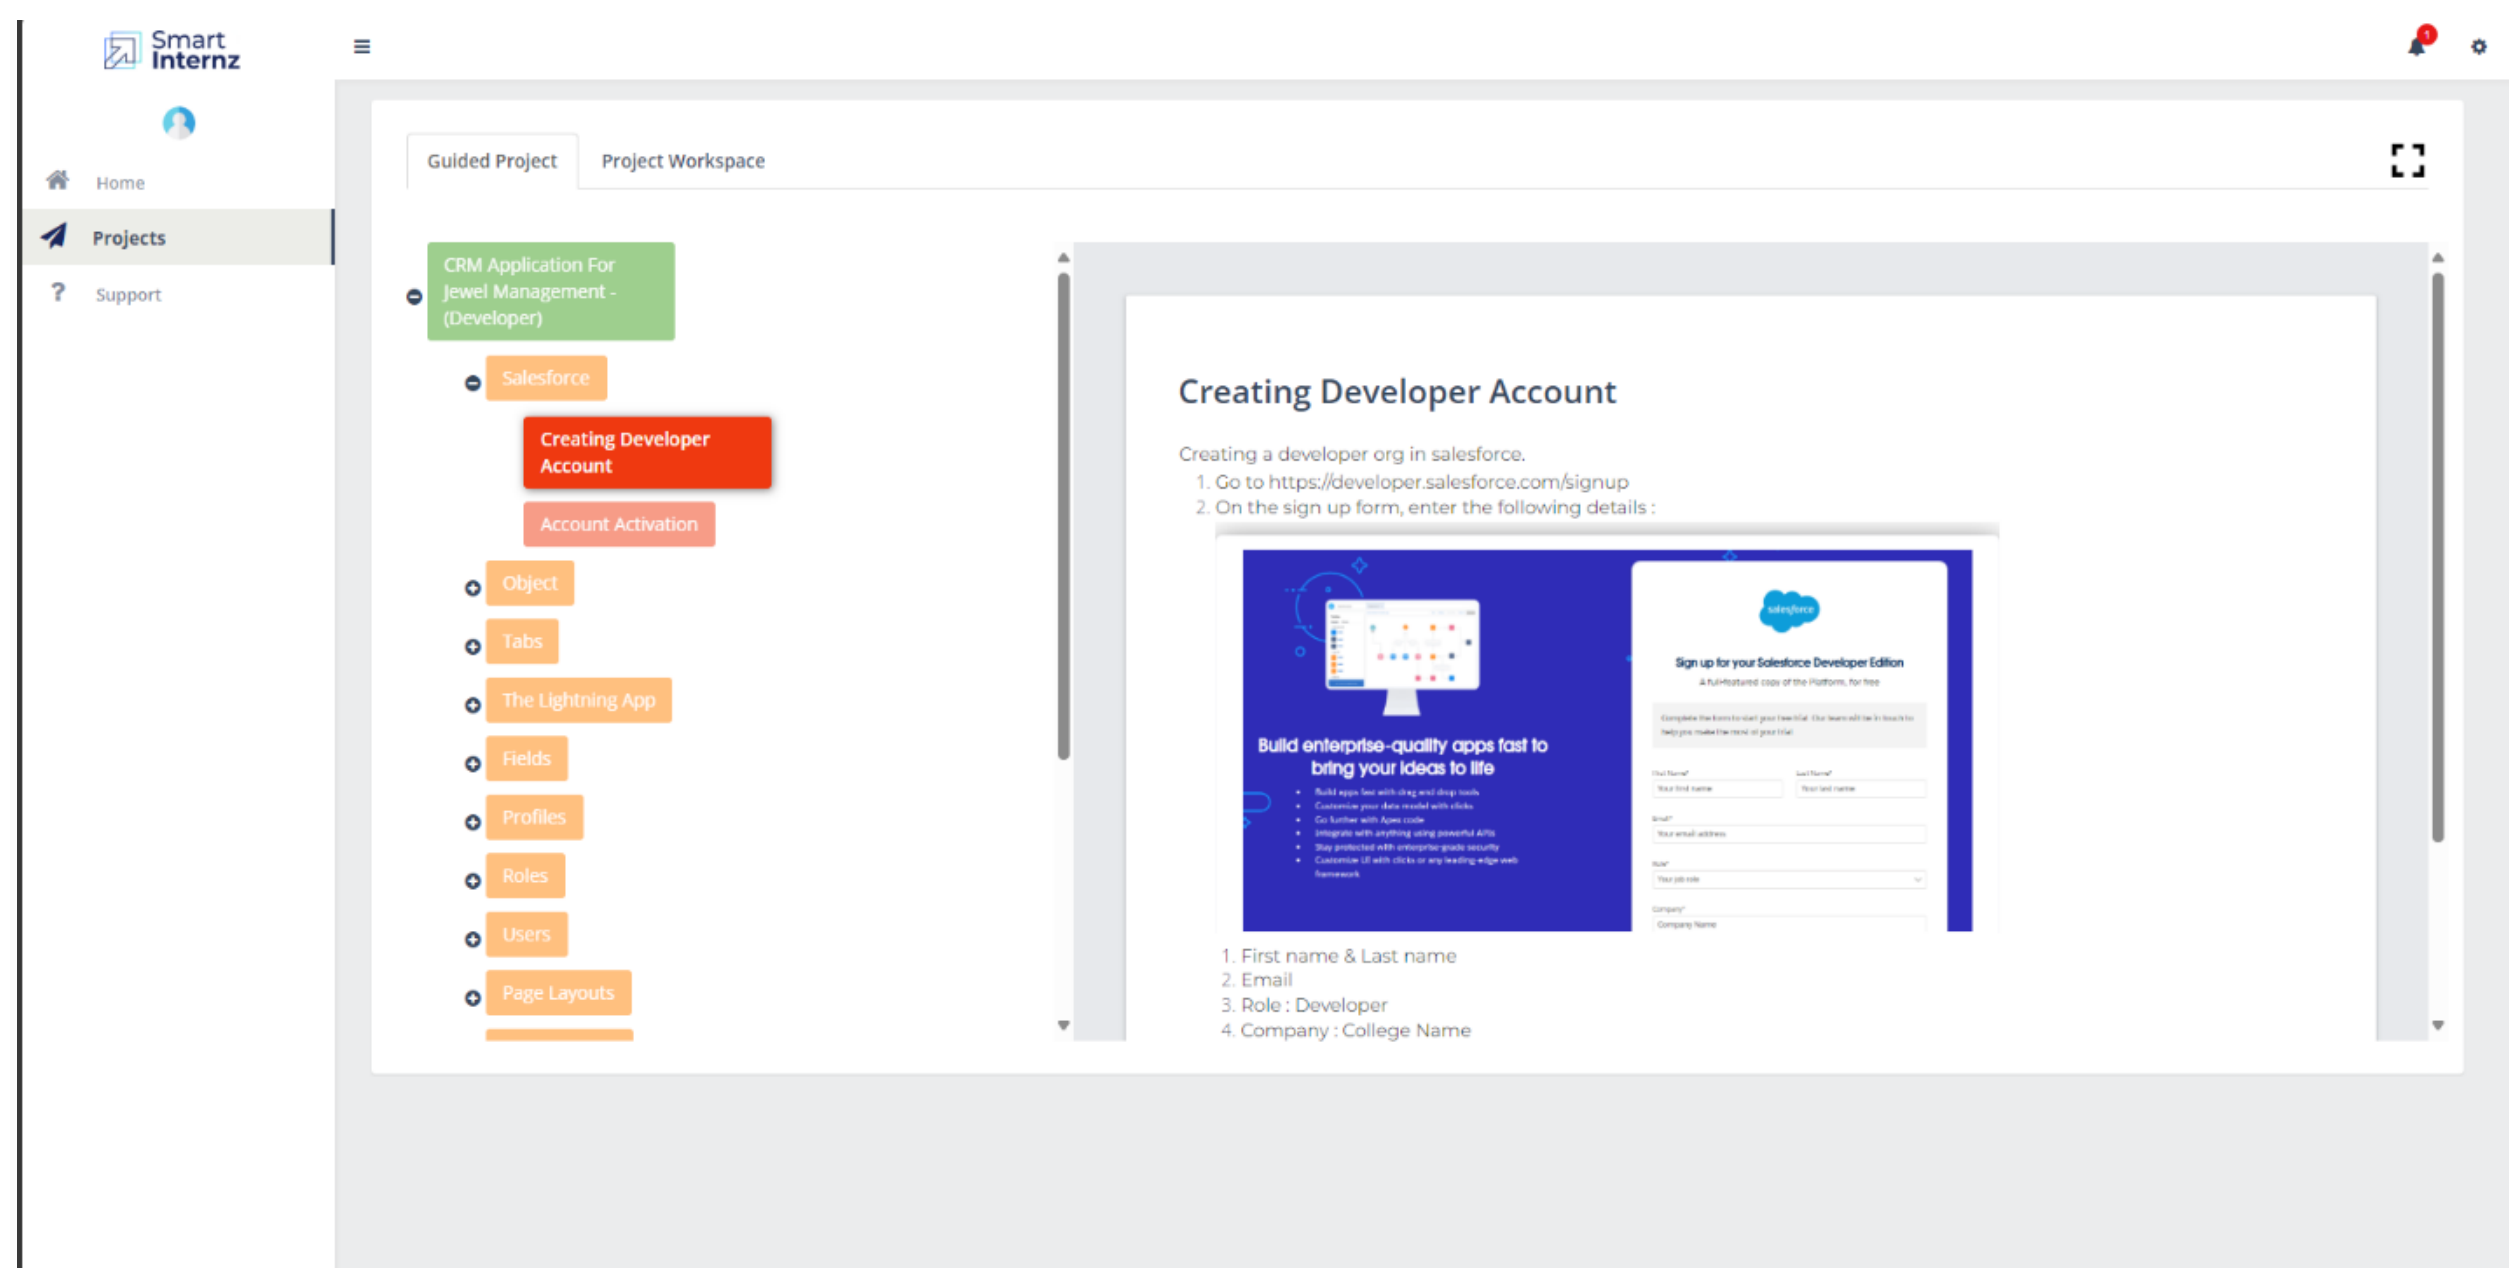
Smart Internz

Home

Projects

Support

Guided Project

Project Workspace

CRM Application For Jewel Management - (Developer)

Salesforce

Creating Developer Account

Account Activation

Object

Tabs

The Lightning App

Fields

Profiles

Roles

Users

Page Layouts

Creating Developer Account

Creating a developer org in salesforce.

1. Go to https://developer.salesforce.com/signup
2. On the sign up form, enter the following details :

salesforce

Sign up for your Salesforce Developer Edition

A full-featured copy of the Platform, for free

Build enterprise-quality apps fast to bring your ideas to life

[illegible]

1. First name & Last name
2. Email
3. Role : Developer
4. Company : College Name